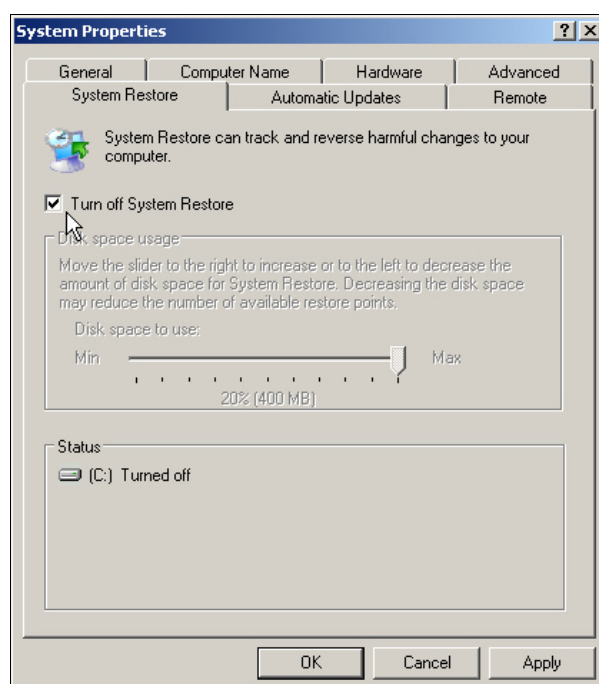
System Properties

?
X

General
Computer Name
Hardware
Advanced
System Restore
Automatic Updates
Remote

System Restore can track and reverse harmful changes to your computer.

Turn off System Restore

Disk space usage

Move the slider to the right to increase or to the left to decrease the amount of disk space for System Restore. Decreasing the disk space may reduce the number of available restore points.

Disk space to use:

Min
Max

20% (400 MB)

Status

(C:) Turned off

OK
Cancel
Apply